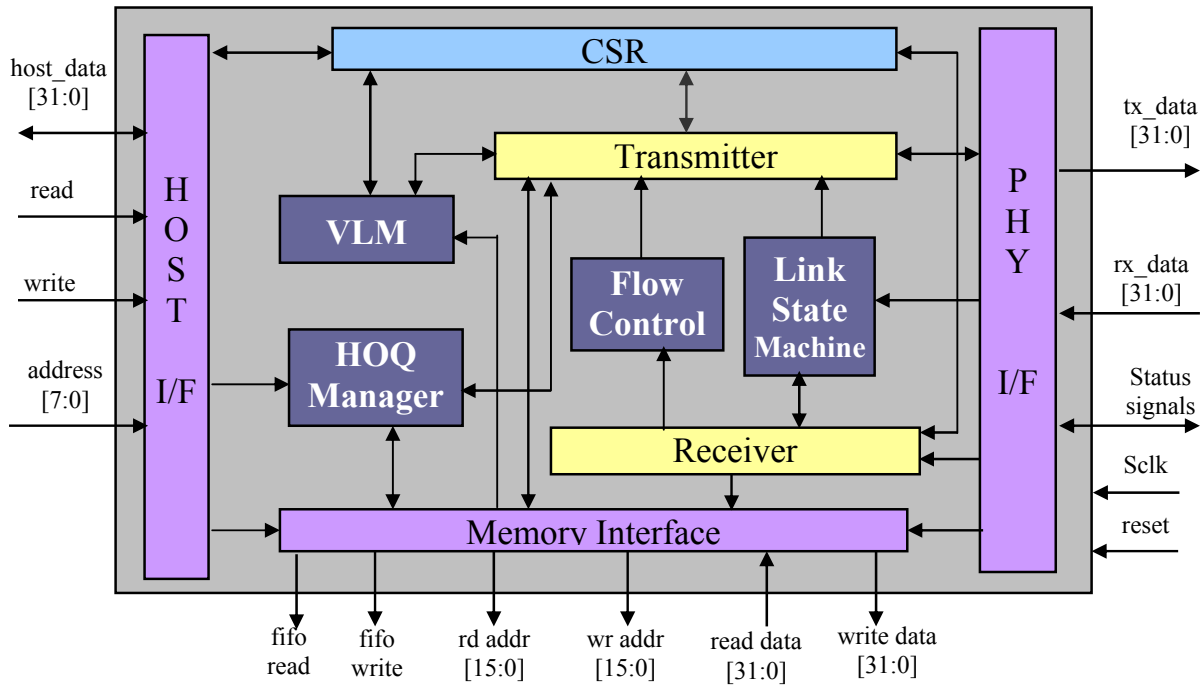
host_data [31:0]

read

write

address [7:0]

HOST I/F

CSR

Transmitter

VLM

HOQ Manager

Flow Control

Link State Machine

Receiver

Memory Interface

PHY I/F

tx_data [31:0]

rx_data [31:0]

Status signals

Sclk

reset

fifo read

fifo write

rd addr [15:0]

wr addr [15:0]

read data [31:0]

write data [31:0]